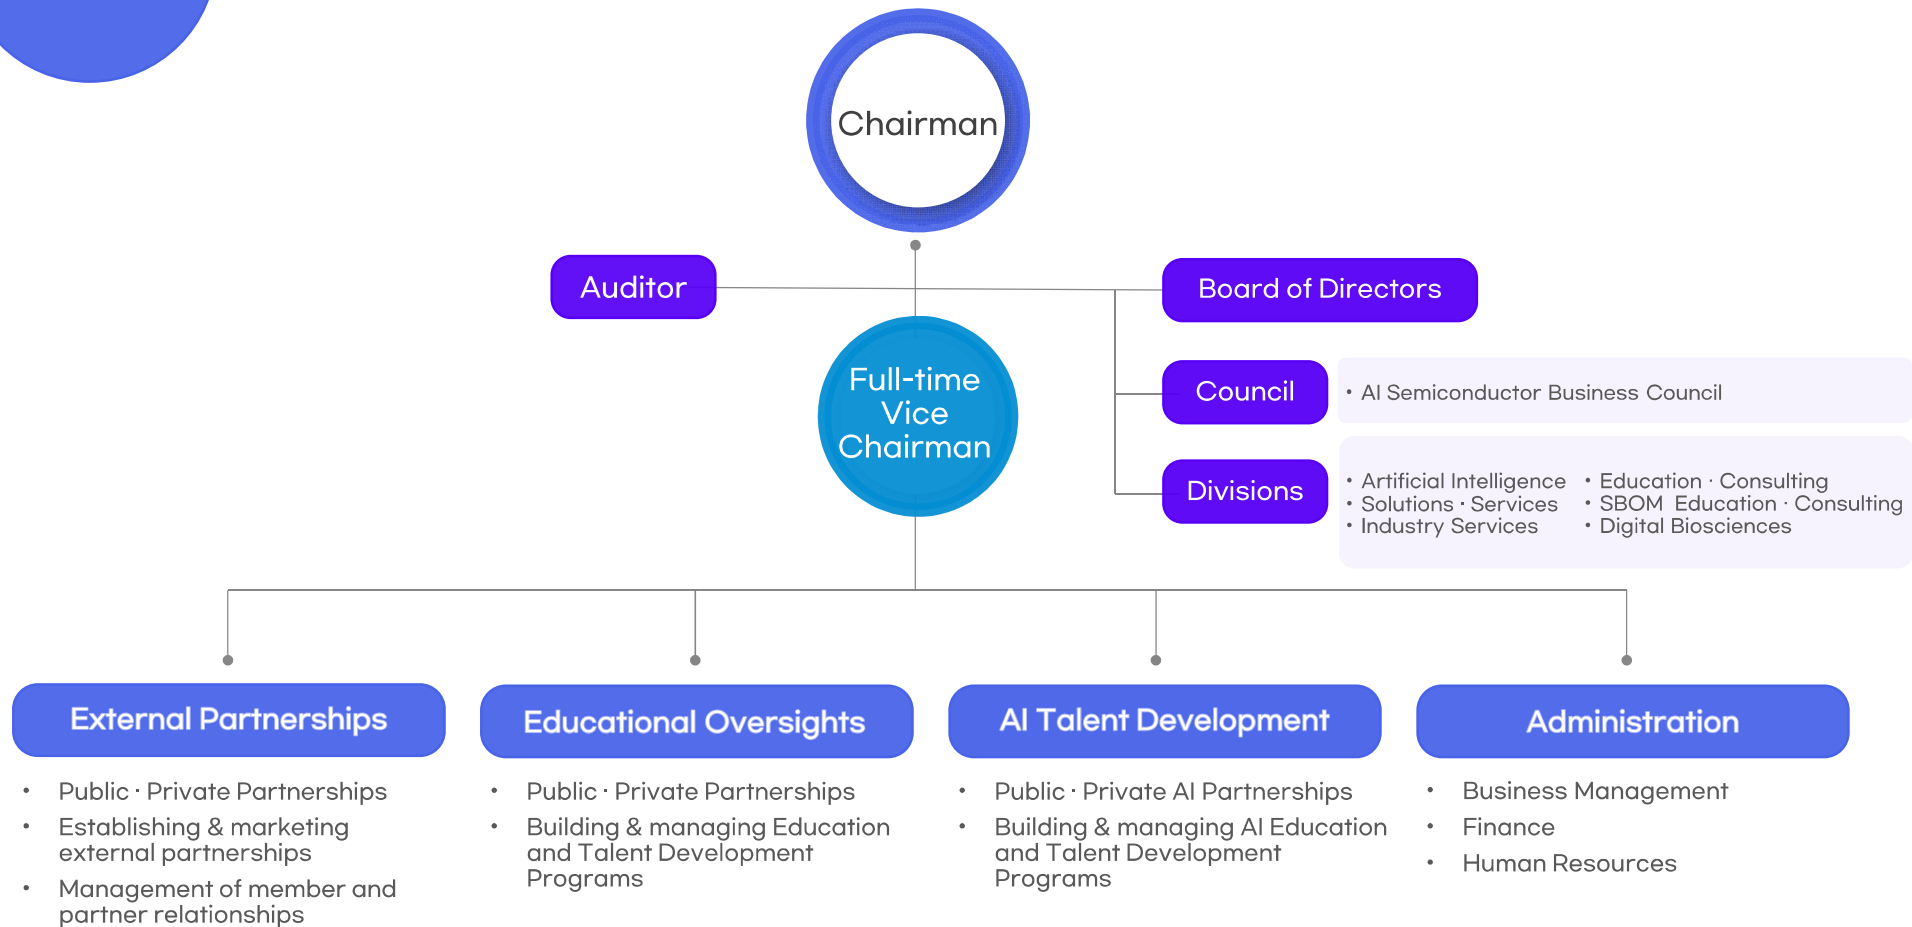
Chairman

Auditor

Board of Directors

Full-time Vice Chairman

Council

• AI Semiconductor Business Council

Divisions

• Artificial Intelligence
• Solutions · Services
• Industry Services

• Education · Consulting
• SBOM Education · Consulting
• Digital Biosciences

External Partnerships

• Public · Private Partnerships
• Establishing & marketing external partnerships
• Management of member and partner relationships

Educational Oversights

• Public · Private Partnerships
• Building & managing Education and Talent Development Programs

AI Talent Development

• Public · Private AI Partnerships
• Building & managing AI Education and Talent Development Programs

Administration

• Business Management
• Finance
• Human Resources